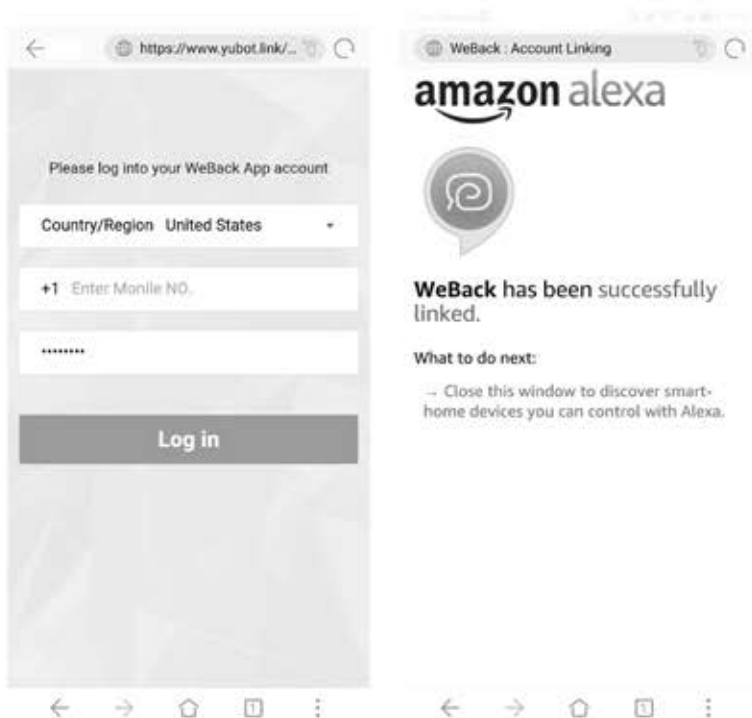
https://www.yubot.link/...

Please log into your WeBack App account

Country/Region United States

+1 Enter Monile NO.

.........

Log in

WeBack : Account Linking

amazon alexa

WeBack has been successfully linked.

What to do next:

→ Close this window to discover smart-home devices you can control with Alexa.